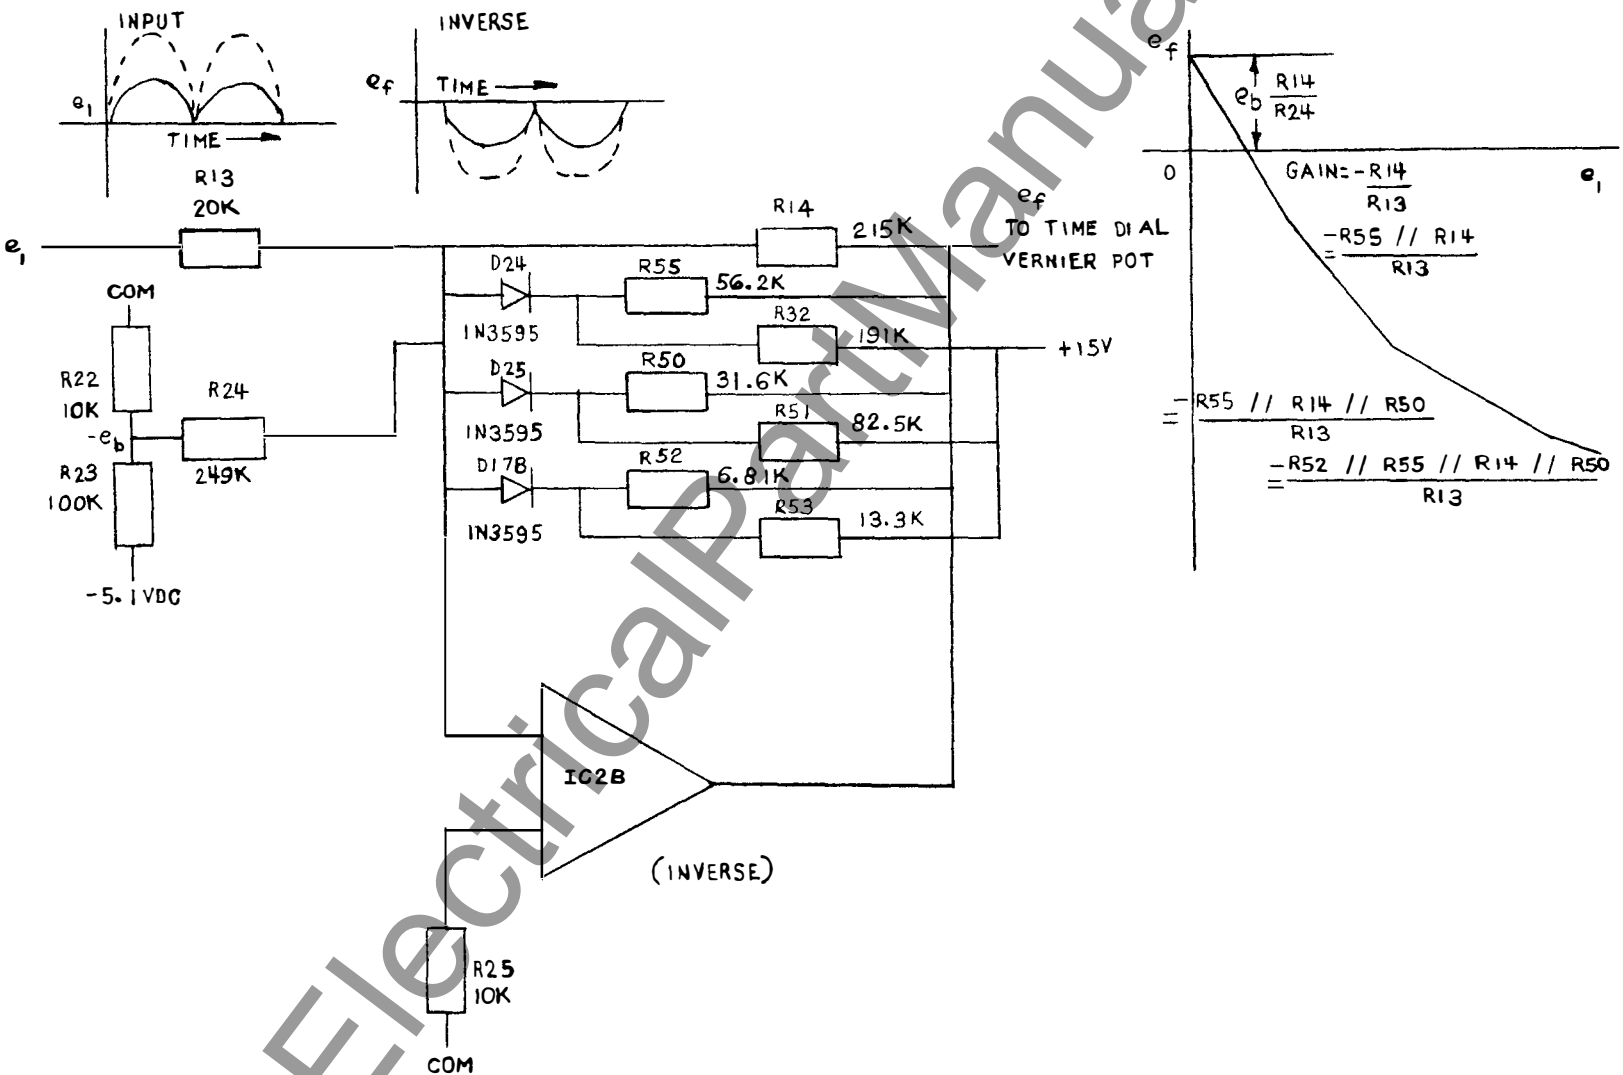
INPUT

$e_1$

TIME

INVERSE

$e_f$

TIME

R13
20K

$e_1$

COM

R22
10K

$-e_b$

R23
100K

-5.1VDC

R24
249K

D24
1N3595

D25
1N3595

D17B
1N3595

R55
56.2K

R32
191K

R50
31.6K

R51
82.5K

R52
6.81K

R53
13.3K

R14
215K

$e_f$
TO TIME DIAL VERNIER POT

+15V

IC2B

(INVERSE)

R25
10K

COM

$e_f$

$e_b \frac{R14}{R24}$

0

GAIN: $-\frac{R14}{R13}$

$e_1$

$= \frac{-R55 // R14}{R13}$

$= \frac{-R55 // R14 // R50}{R13}$

$= \frac{-R52 // R55 // R14 // R50}{R13}$

ElectricalPartManuals